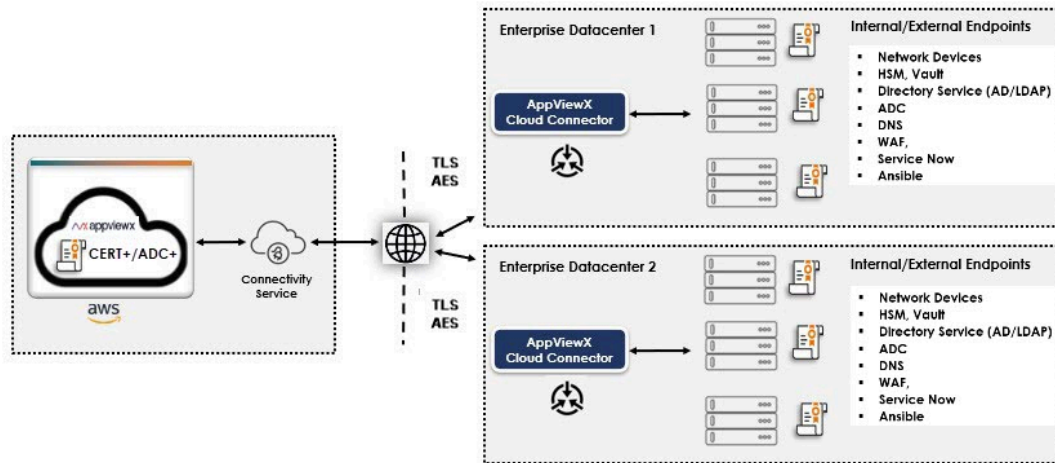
appviewx
CERT+/ADC+
aws

Connectivity Service

TLS
AES

TLS
AES

Enterprise Datacenter 1

AppViewX Cloud Connector

Internal/External Endpoints

- Network Devices
- HSM, Vault
- Directory Service (AD/LDAP)
- ADC
- DNS
- WAF,
- Service Now
- Ansible

Enterprise Datacenter 2

AppViewX Cloud Connector

Internal/External Endpoints

- Network Devices
- HSM, Vault
- Directory Service (AD/LDAP)
- ADC
- DNS
- WAF,
- Service Now
- Ansible